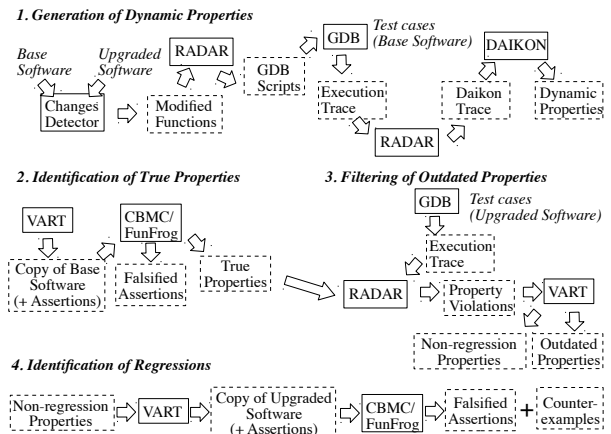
1. Generation of Dynamic Properties

Base Software

Upgraded Software

Changes Detector

RADAR

Modified Functions

GDB Scripts

GDB

Test cases (Base Software)

Execution Trace

RADAR

Daikon Trace

DAIKON

Dynamic Properties

2. Identification of True Properties

VART

Copy of Base Software (+ Assertions)

CBMC/ FunFrog

Falsified Assertions

True Properties

3. Filtering of Outdated Properties

GDB

Test cases (Upgraded Software)

Execution Trace

RADAR

Property Violations

VART

Non-regression Properties

Outdated Properties

4. Identification of Regressions

Non-regression Properties

VART

Copy of Upgraded Software (+ Assertions)

CBMC/ FunFrog

Falsified Assertions

+

Counter-examples